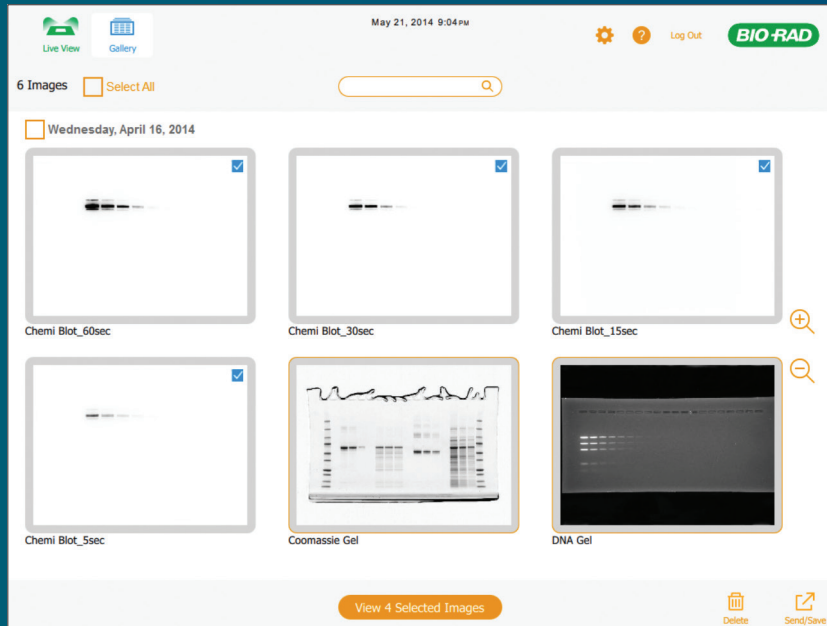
Live View
Gallery
May 21, 2014 9:04 PM
Log Out
BIO-RAD

6 Images
Select All

Wednesday, April 16, 2014

Chemi Blot_60sec
Chemi Blot_30sec
Chemi Blot_15sec

Chemi Blot_5sec
Coomassie Gel
DNA Gel

View 4 Selected Images
Delete
Send/Save